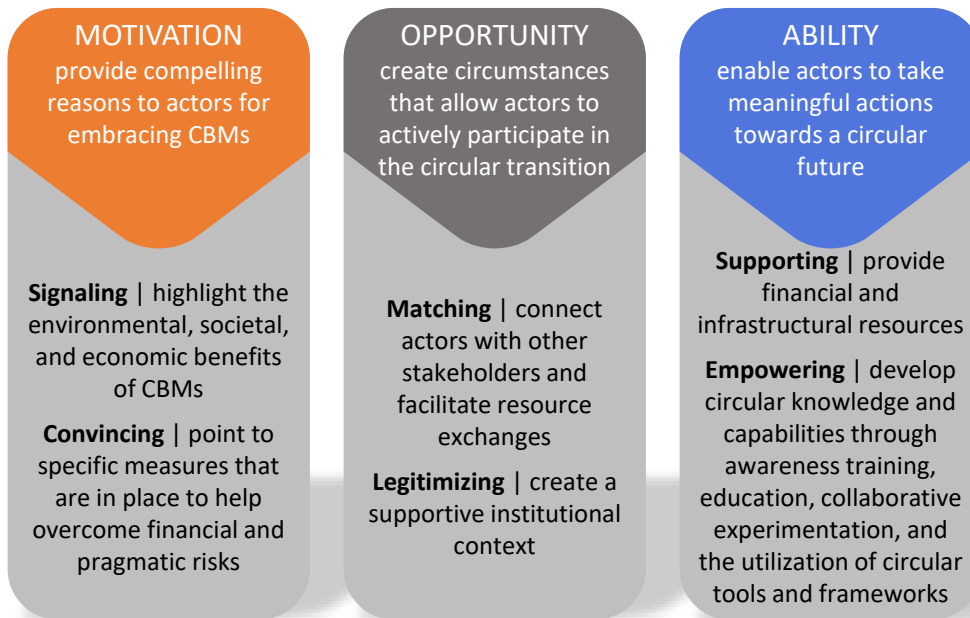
MOTIVATION
provide compelling reasons to actors for embracing CBMs

**Signaling** | highlight the environmental, societal, and economic benefits of CBMs

**Convincing** | point to specific measures that are in place to help overcome financial and pragmatic risks

OPPORTUNITY
create circumstances that allow actors to actively participate in the circular transition

**Matching** | connect actors with other stakeholders and facilitate resource exchanges

**Legitimizing** | create a supportive institutional context

ABILITY
enable actors to take meaningful actions towards a circular future

**Supporting** | provide financial and infrastructural resources

**Empowering** | develop circular knowledge and capabilities through awareness training, education, collaborative experimentation, and the utilization of circular tools and frameworks